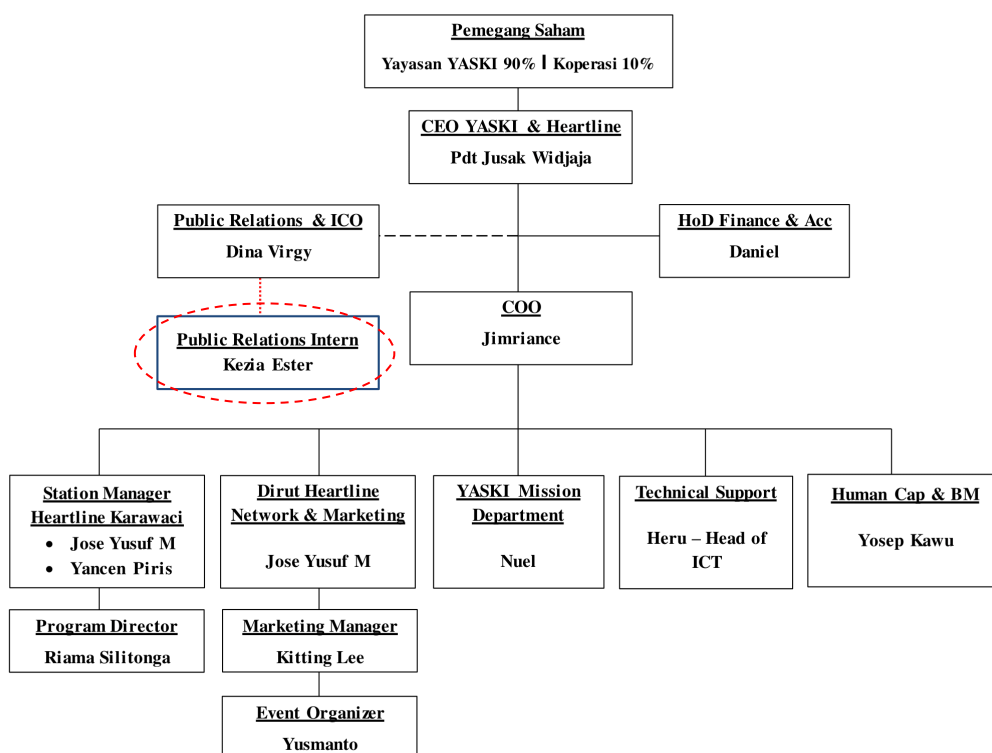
Pemegang Saham
Yayasan YASKI 90% | Koperasi 10%

CEO YASKI & Heartline
Pdt Jusak Widjaja

Public Relations & ICO
Dina Virgy

HoD Finance & Acc
Daniel

Public Relations Intern
Kezia Ester

COO
Jimriance

Station Manager Heartline Karawaci
- Jose Yusuf M
- Yancen Piris

Dirut Heartline Network & Marketing
Jose Yusuf M

YASKI Mission Department
Nuel

Technical Support
Heru – Head of ICT

Human Cap & BM
Yosep Kawu

Program Director
Riama Silitonga

Marketing Manager
Kitting Lee

Event Organizer
Yusmanto